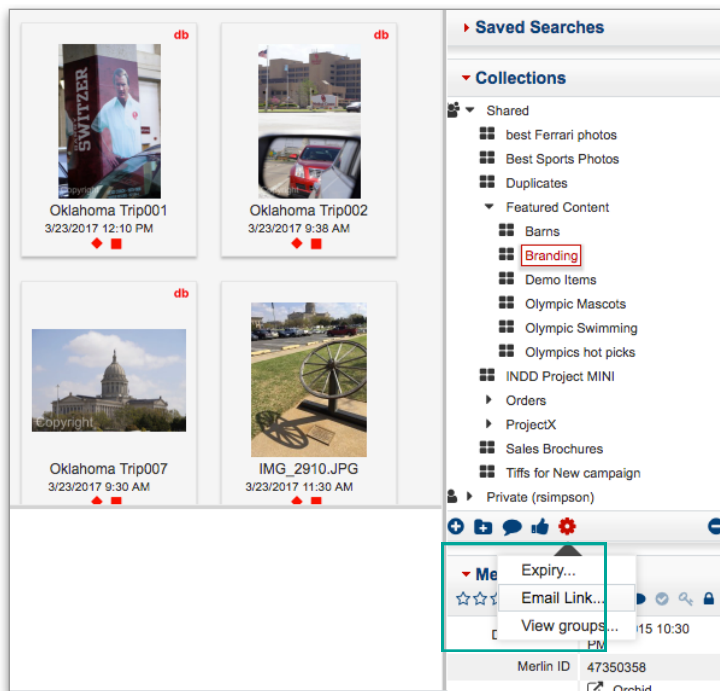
db
SWITZER
Copyright
Oklahoma Trip001
3/23/2017 12:10 PM

db
Copyright
Oklahoma Trip002
3/23/2017 9:38 AM

db
Copyright
Oklahoma Trip007
3/23/2017 9:30 AM

IMG_2910.JPG
3/23/2017 11:30 AM

Saved Searches

Collections

Shared
best Ferrari photos
Best Sports Photos
Duplicates
Featured Content
Barns
Branding
Demo Items
Olympic Mascots
Olympic Swimming
Olympics hot picks
INDD Project MINI
Orders
ProjectX
Sales Brochures
Tiffs for New campaign
Private (rsimpson)

Me
Expiry...
Email Link...
View groups...
D
015 10:30 PM
Merlin ID
47350358
Orchid